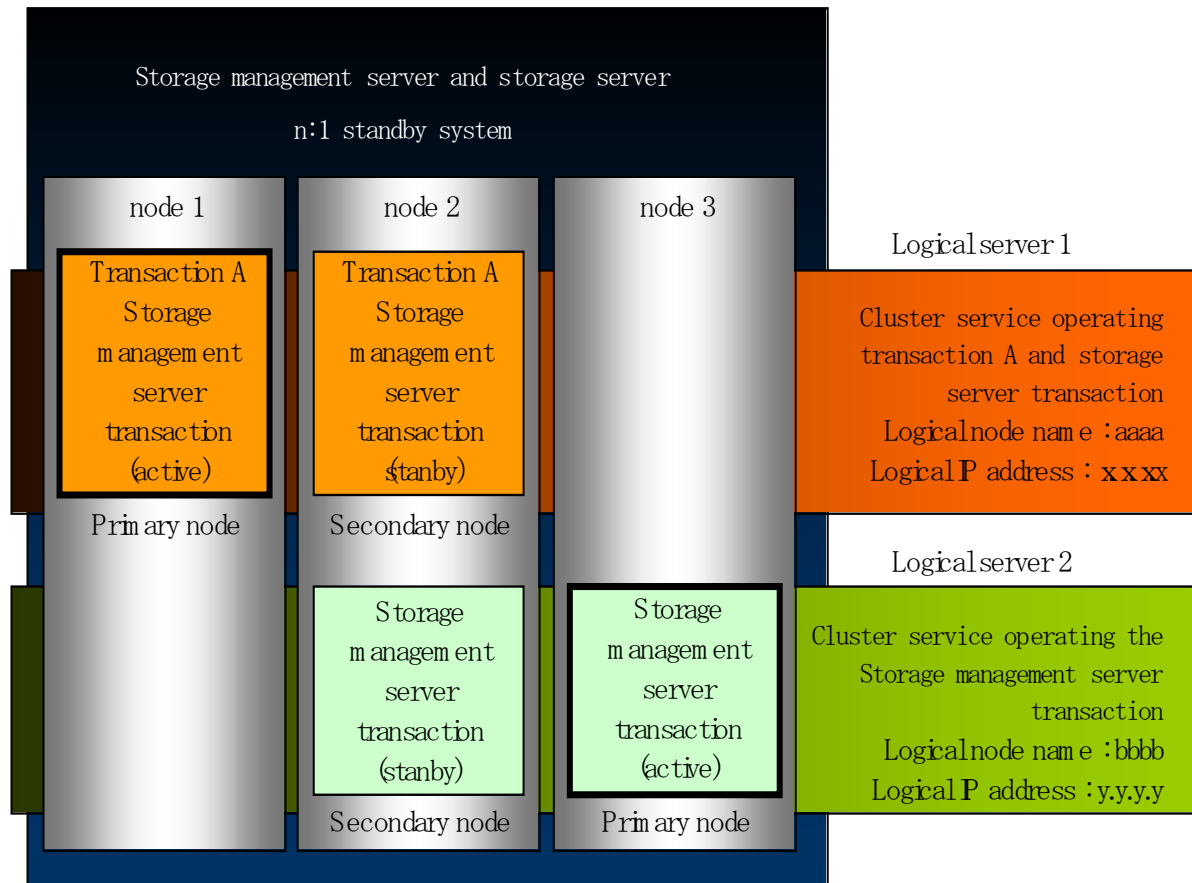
Storage management server and storage server

n:1 standby system

node 1

Transaction A Storage management server transaction (active)

Primary node

node 2

Transaction A Storage management server transaction (stanby)

Secondary node

Storage management server transaction (stanby)

Secondary node

node 3

Storage management server transaction (active)

Primary node

Logical server 1

Cluster service operating transaction A and storage server transaction
Logical node name : aaaa
Logical IP address : x.x.x.x

Logical server 2

Cluster service operating the Storage management server transaction
Logical node name : bbbb
Logical IP address : y.y.y.y